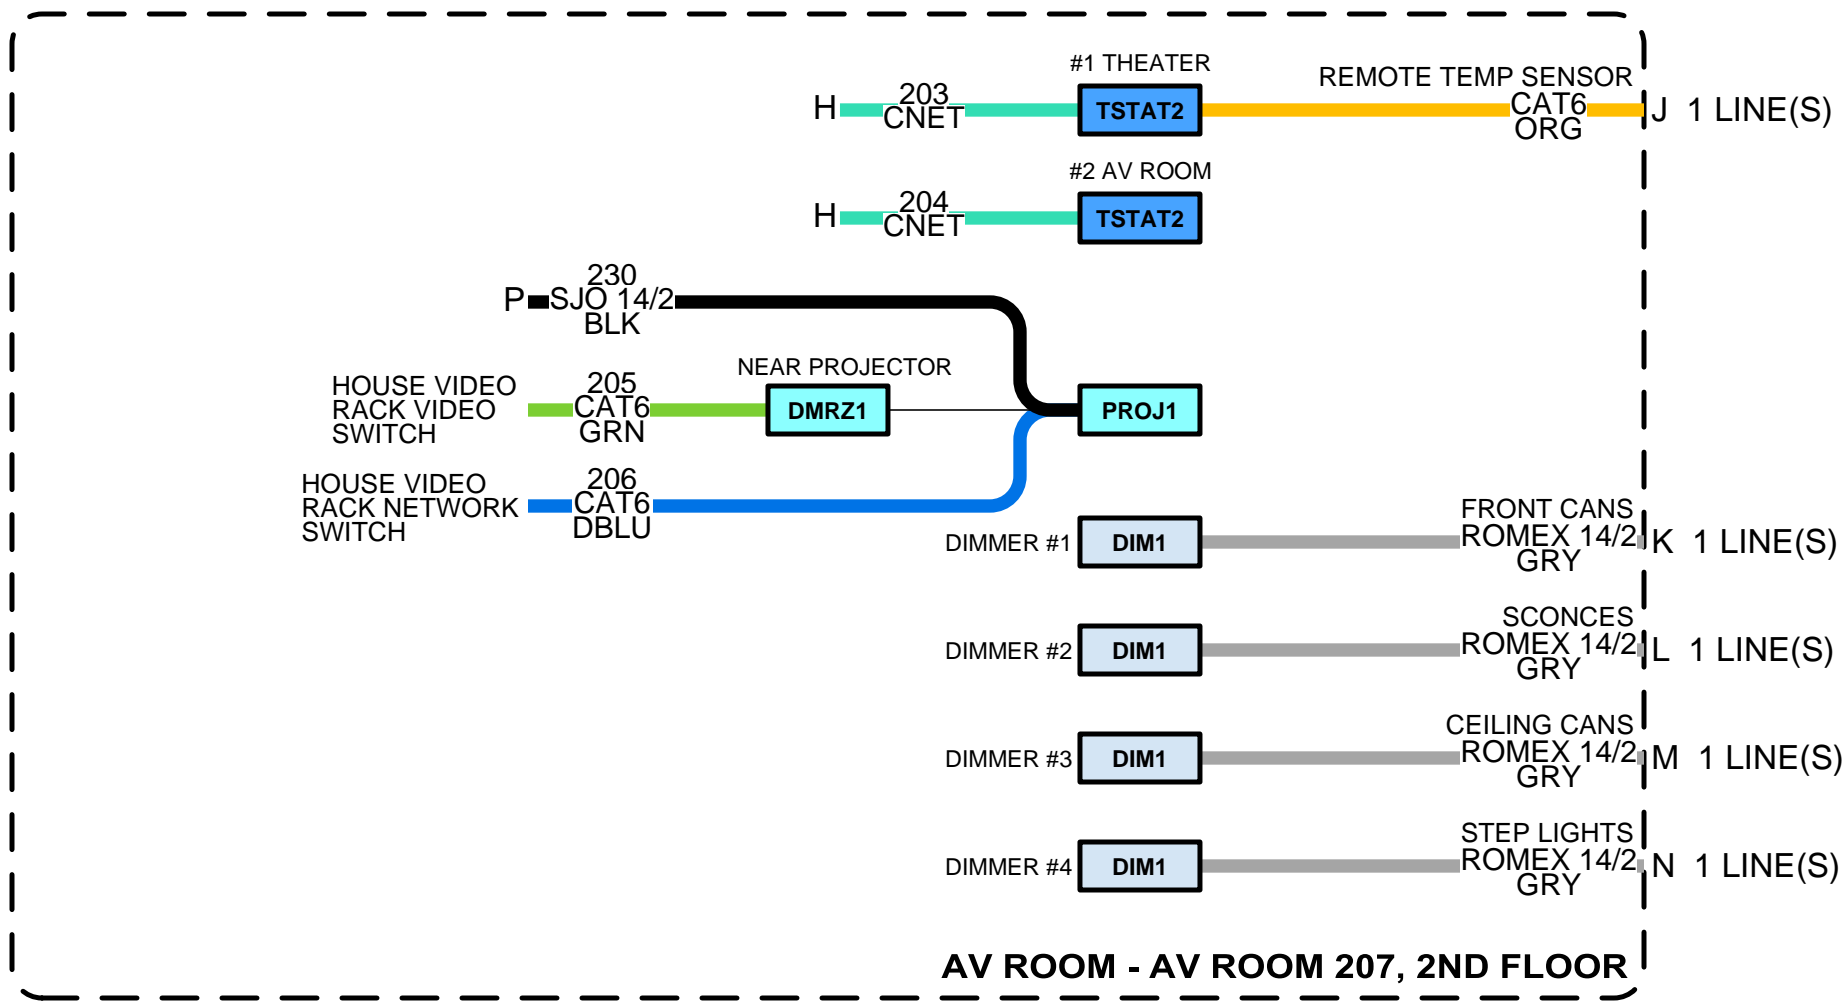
#1 THEATER

H 203 CNET TSTAT2

REMOTE TEMP SENSOR CAT6 ORG J 1 LINE(S)

#2 AV ROOM

H 204 CNET TSTAT2

P 230 SJO 14/2 BLK

NEAR PROJECTOR

HOUSE VIDEO RACK VIDEO SWITCH 205 CAT6 GRN DMRZ1

PROJ1

HOUSE VIDEO RACK NETWORK SWITCH 206 CAT6 DBLU

DIMMER #1 DIM1 FRONT CANS ROMEX 14/2 GRY K 1 LINE(S)

DIMMER #2 DIM1 SCONCES ROMEX 14/2 GRY L 1 LINE(S)

DIMMER #3 DIM1 CEILING CANS ROMEX 14/2 GRY M 1 LINE(S)

DIMMER #4 DIM1 STEP LIGHTS ROMEX 14/2 GRY N 1 LINE(S)

AV ROOM - AV ROOM 207, 2ND FLOOR